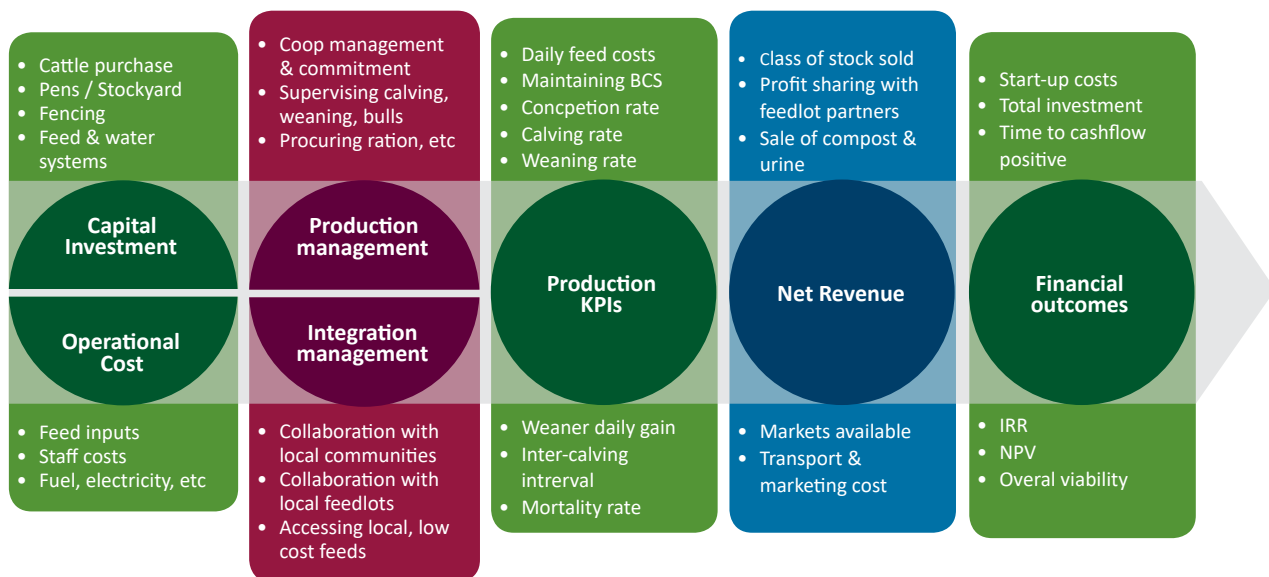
• Cattle purchase
• Pens / Stockyard
• Fencing
• Feed & water systems

Capital Investment

Operational Cost

• Feed inputs
• Staff costs
• Fuel, electricity, etc

• Coop management & commitment
• Supervising calving, weaning, bulls
• Procuring ration, etc

Production management

Integration management

• Collaboration with local communities
• Collaboration with local feedlots
• Accessing local, low cost feeds

• Daily feed costs
• Maintaining BCS
• Concpetion rate
• Calving rate
• Weaning rate

Production KPIs

• Weaner daily gain
• Inter-calving intrerval
• Mortality rate

• Class of stock sold
• Profit sharing with feedlot partners
• Sale of compost & urine

Net Revenue

• Markets available
• Transport & marketing cost

• Start-up costs
• Total investment
• Time to cashflow positive

Financial outcomes

• IRR
• NPV
• Overal viability